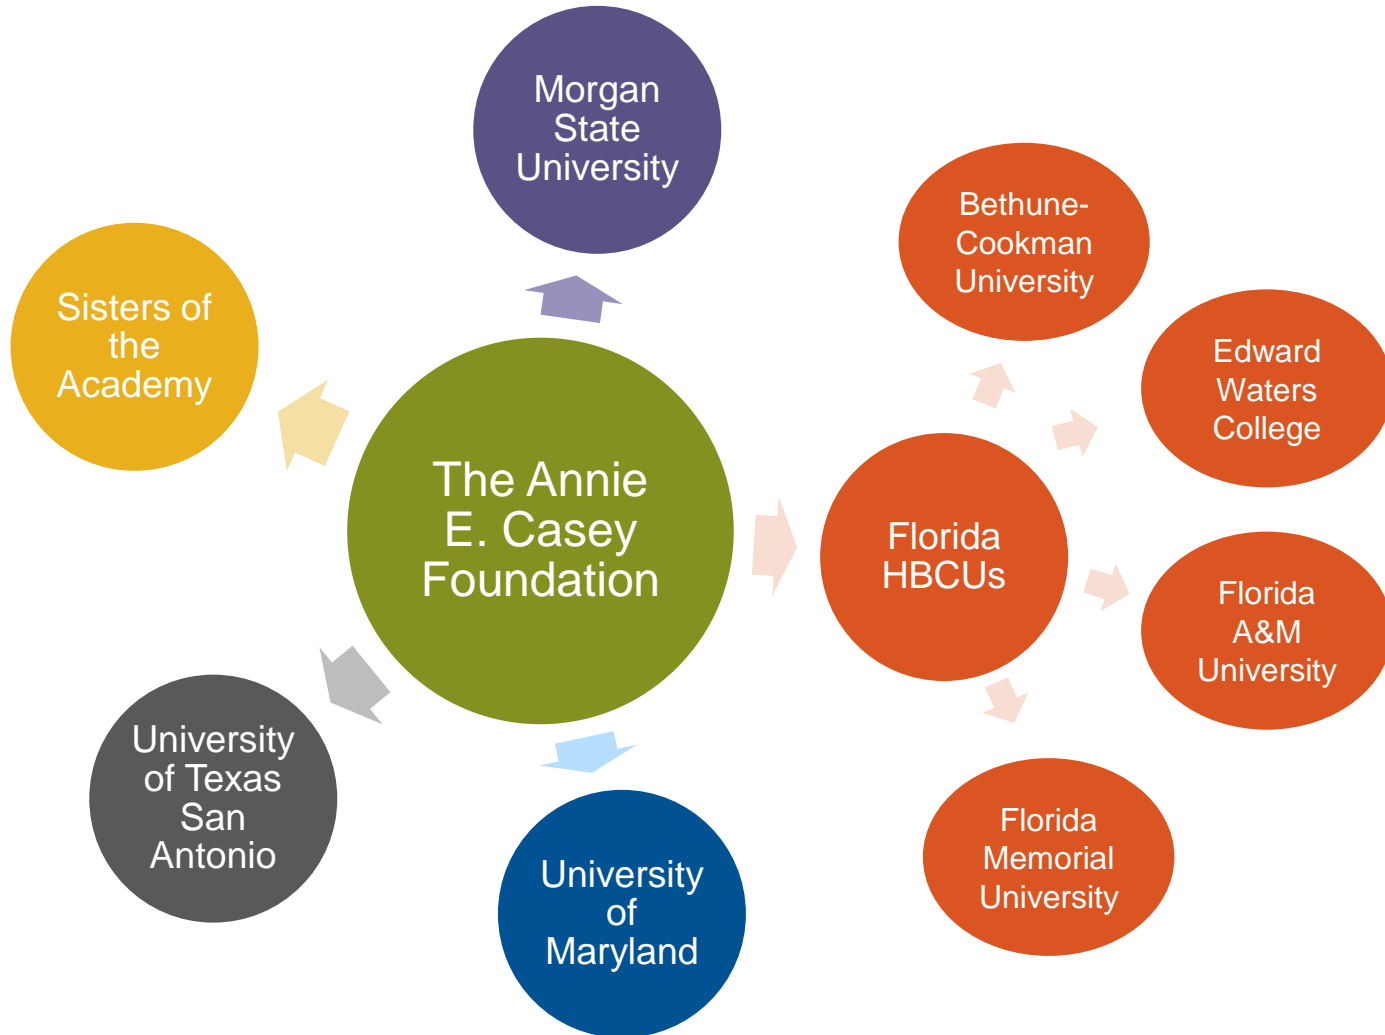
The Annie E. Casey Foundation

Morgan State University

Sisters of the Academy

University of Texas San Antonio

University of Maryland

Florida HBCUs

Bethune-Cookman University

Edward Waters College

Florida A&M University

Florida Memorial University